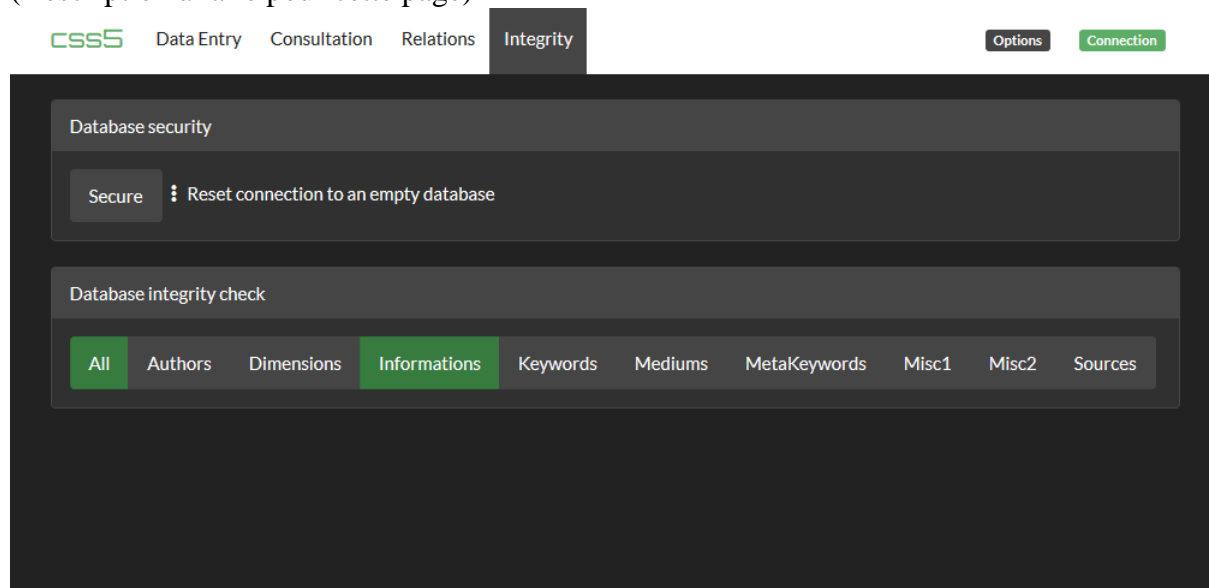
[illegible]

css5 Data Entry Consultation Relations Integrity Options Connection

Database security

Secure Reset connection to an empty database

Database integrity check

All Authors Dimensions Informations Keywords Mediums MetaKeywords Misc1 Misc2 Sources